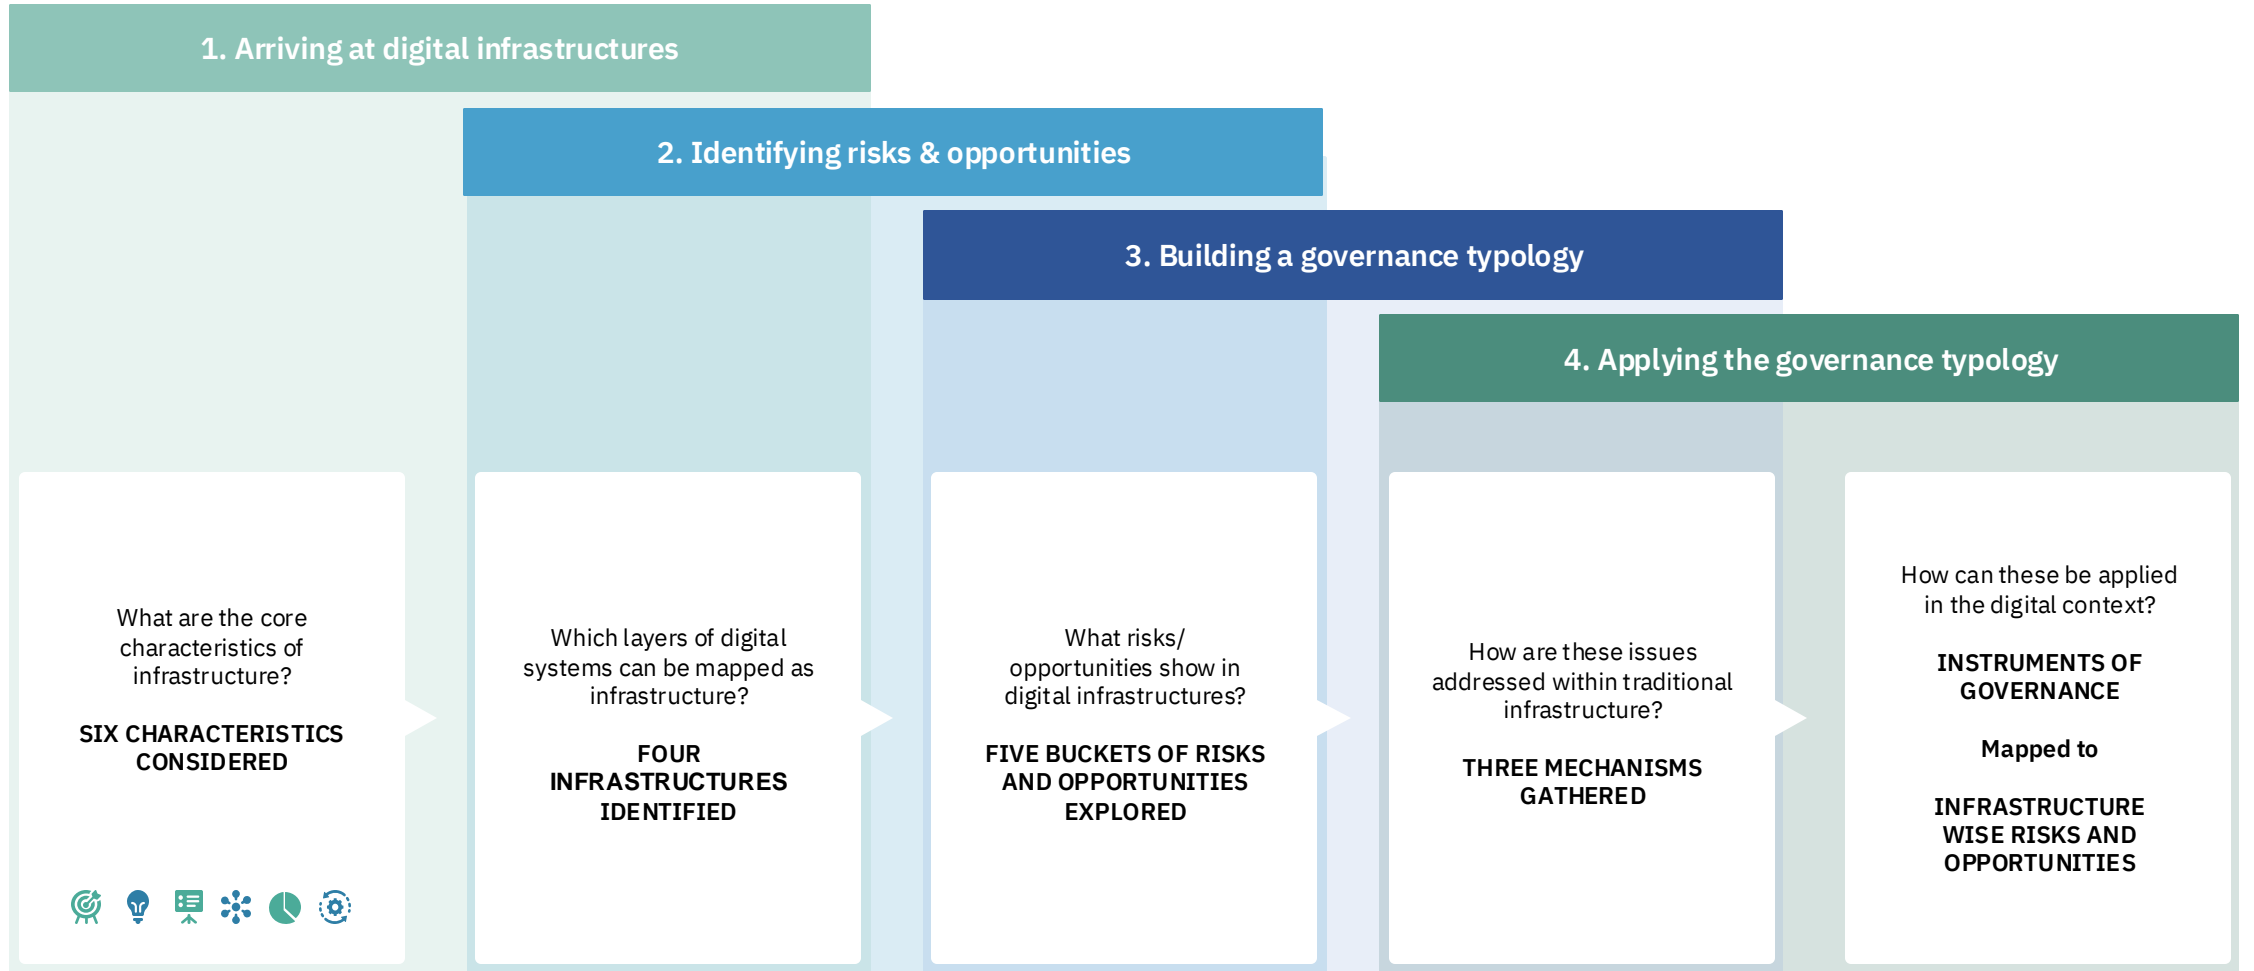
1. Arriving at digital infrastructures

2. Identifying risks & opportunities

3. Building a governance typology

4. Applying the governance typology

What are the core characteristics of infrastructure?

SIX CHARACTERISTICS CONSIDERED

Which layers of digital systems can be mapped as infrastructure?

FOUR INFRASTRUCTURES IDENTIFIED

What risks/ opportunities show in digital infrastructures?

FIVE BUCKETS OF RISKS AND OPPORTUNITIES EXPLORED

How are these issues addressed within traditional infrastructure?

THREE MECHANISMS GATHERED

How can these be applied in the digital context?

INSTRUMENTS OF GOVERNANCE

Mapped to

INFRASTRUCTURE WISE RISKS AND OPPORTUNITIES